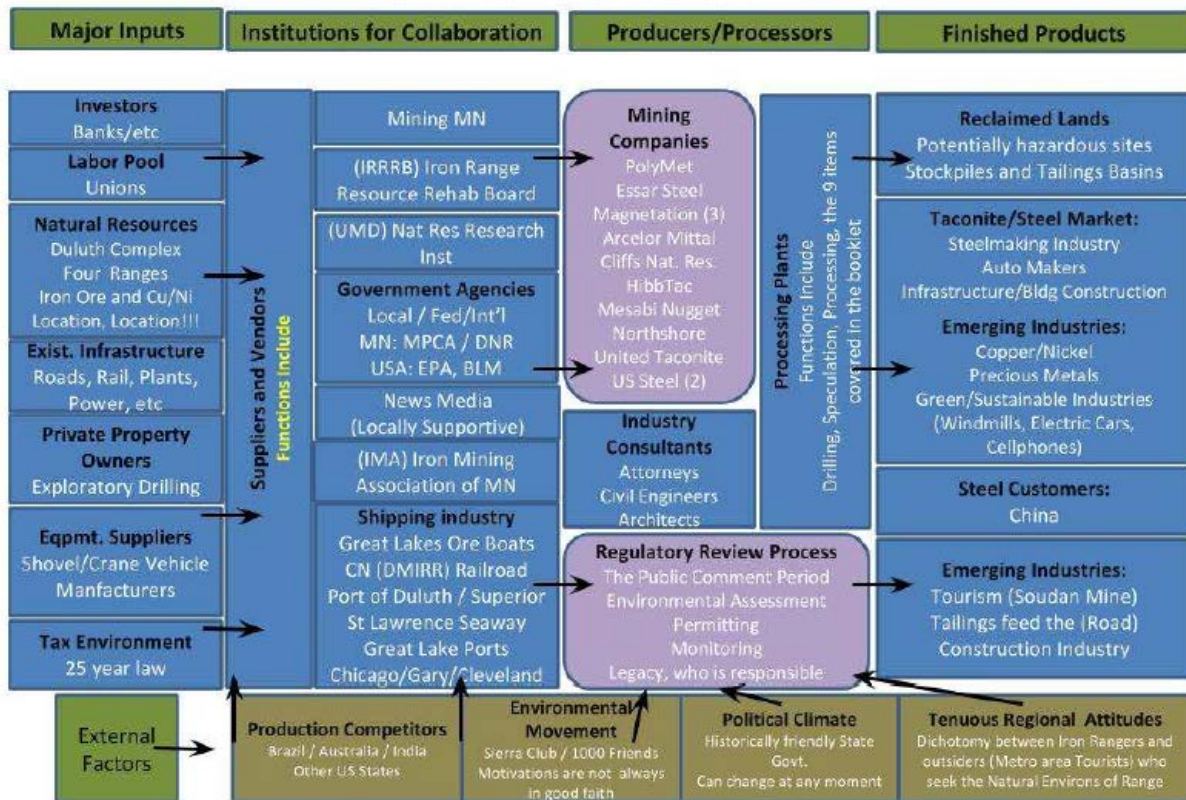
Major Inputs

Institutions for Collaboration

Producers/Processors

Finished Products

Investors
Banks/etc

Labor Pool
Unions

Natural Resources
Duluth Complex
Four Ranges
Iron Ore and Cu/Ni
Location, Location!!!

Exist. Infrastructure
Roads, Rail, Plants, Power, etc

Private Property Owners
Exploratory Drilling

Eqpmt. Suppliers
Shovel/Crane Vehicle Manfacturers

Tax Environment
25 year law

Suppliers and Vendors
Functions include

Mining MN

(IRRRB) Iron Range Resource Rehab Board

(UMD) Nat Res Research Inst

Government Agencies
Local / Fed/Int'l
MN: MPCA / DNR
USA: EPA, BLM

News Media
(Locally Supportive)

(IMA) Iron Mining Association of MN

Shipping industry
Great Lakes Ore Boats
CN (DMIRR) Railroad
Port of Duluth / Superior
St Lawrence Seaway
Great Lake Ports
Chicago/Gary/Cleveland

Mining Companies
PolyMet
Essar Steel
Magnetation (3)
Arcelor Mittal
Cliffs Nat. Res.
HibbTac
Mesabi Nugget
Northshore
United Taconite
US Steel (2)

Industry Consultants
Attorneys
Civil Engineers
Architects

Regulatory Review Process
The Public Comment Period
Environmental Assessment
Permitting
Monitoring
Legacy, who is responsible

Processing Plants
Functions include
Drilling, Speculation, Processing, the 9 items covered in the booklet

Reclaimed Lands
Potentially hazardous sites
Stockpiles and Tailings Basins

Taconite/Steel Market:
Steelmaking Industry
Auto Makers
Infrastructure/Bldg Construction

Emerging Industries:
Copper/Nickel
Precious Metals
Green/Sustainable Industries
(Windmills, Electric Cars, Cellphones)

Steel Customers:
China

Emerging Industries:
Tourism (Soudan Mine)
Tailings feed the (Road)
Construction Industry

External Factors

Production Competitors
Brazil / Australia / India
Other US States

Environmental Movement
Sierra Club / 1000 Friends
Motivations are not always in good faith

Political Climate
Historically friendly State Govt.
Can change at any moment

Tenuous Regional Attitudes
Dichotomy between Iron Rangers and outsiders (Metro area Tourists) who seek the Natural Environs of Range